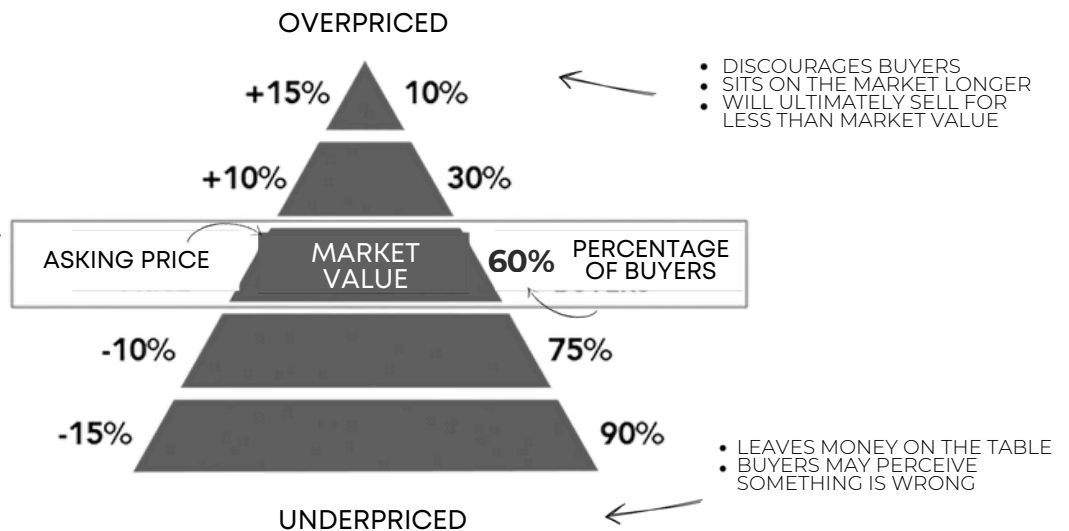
OVERPRICED

+15% 10%

- DISCOURAGES BUYERS
- SITS ON THE MARKET LONGER
- WILL ULTIMATELY SELL FOR LESS THAN MARKET VALUE

+10% 30%

ASKING PRICE

MARKET VALUE

60%

PERCENTAGE OF BUYERS

-10% 75%

-15% 90%

- LEAVES MONEY ON THE TABLE
- BUYERS MAY PERCEIVE SOMETHING IS WRONG

UNDERPRICED